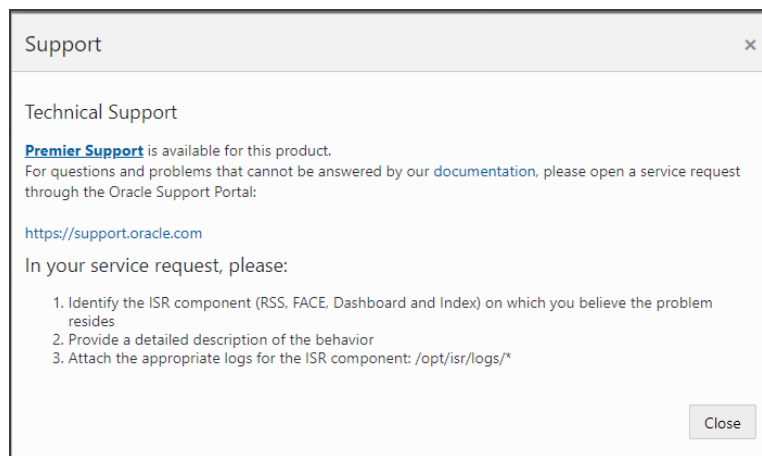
Support ×

Technical Support

Premier Support is available for this product.
For questions and problems that cannot be answered by our documentation, please open a service request through the Oracle Support Portal:

https://support.oracle.com

In your service request, please:

1. Identify the ISR component (RSS, FACE, Dashboard and Index) on which you believe the problem resides
2. Provide a detailed description of the behavior
3. Attach the appropriate logs for the ISR component: /opt/isr/logs/*

Close